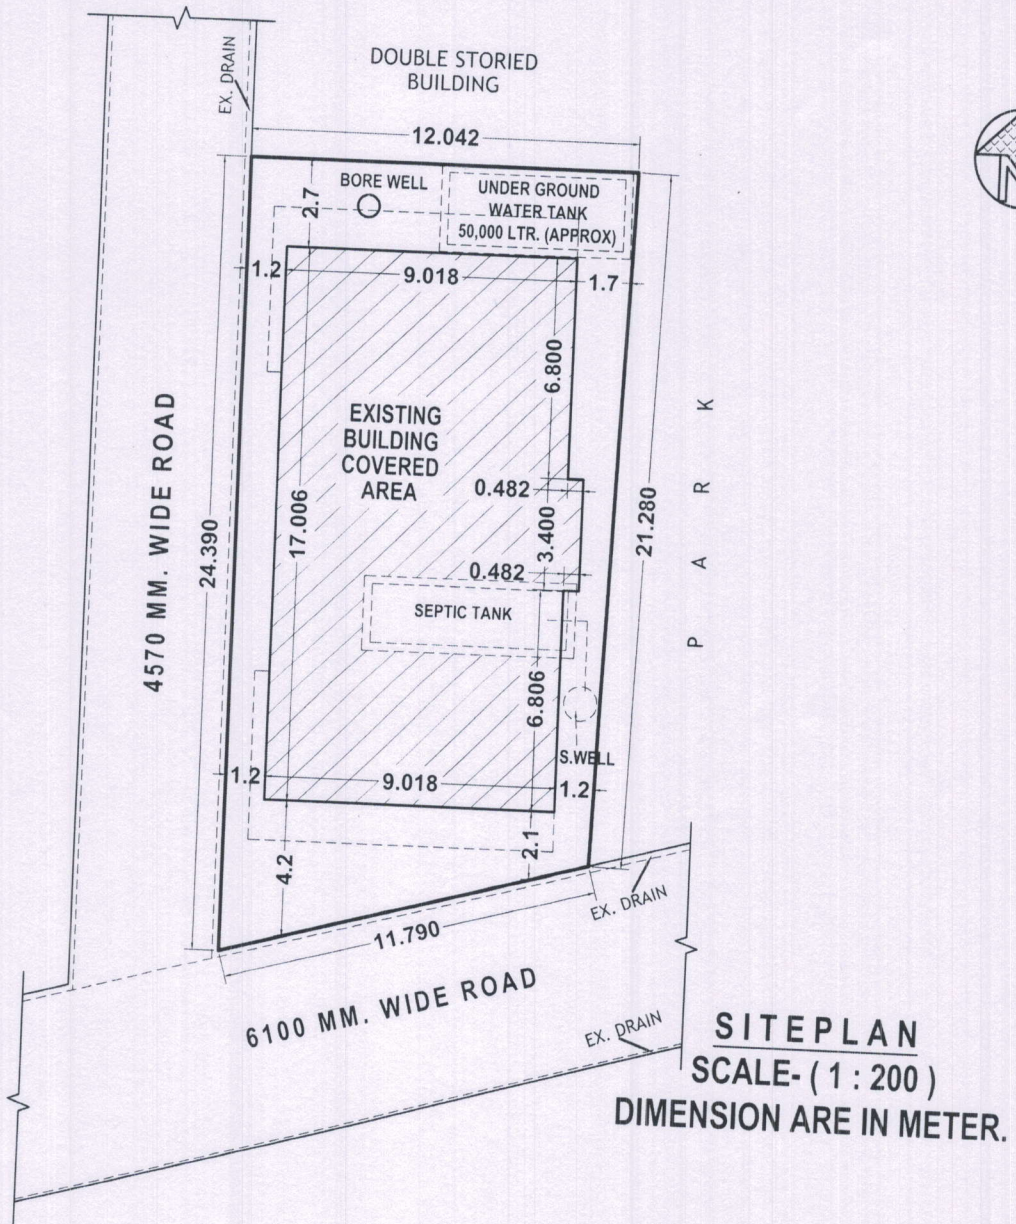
DOUBLE STORIED BUILDING

EX. DRAIN

12.042

BORE WELL

UNDER GROUND WATER TANK 50,000 LTR. (APPROX)

2.7

1.2

9.018

1.7

6.800

EXISTING BUILDING COVERED AREA

0.482

17.006

3.400

21.280

24.390

4570 MM. WIDE ROAD

0.482

SEPTIC TANK

P A R K

6.806

S.WELL

1.2

9.018

1.2

2.1

4.2

EX. DRAIN

11.790

6100 MM. WIDE ROAD

EX. DRAIN

SITEPLAN
SCALE- ( 1 : 200 )
DIMENSION ARE IN METER.